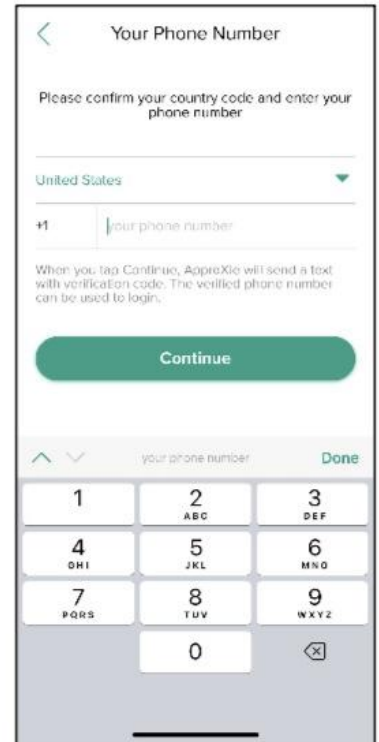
Your Phone Number

Please confirm your country code and enter your phone number

United States

+1 your phone number

When you tap Continue, AppreXio will send a text with verification code. The verified phone number can be used to login.

Continue

your phone number Done

1
2 ABC
3 DEF
4 GHI
5 JKL
6 MNO
7 PQRS
8 TUV
9 WXYZ
0